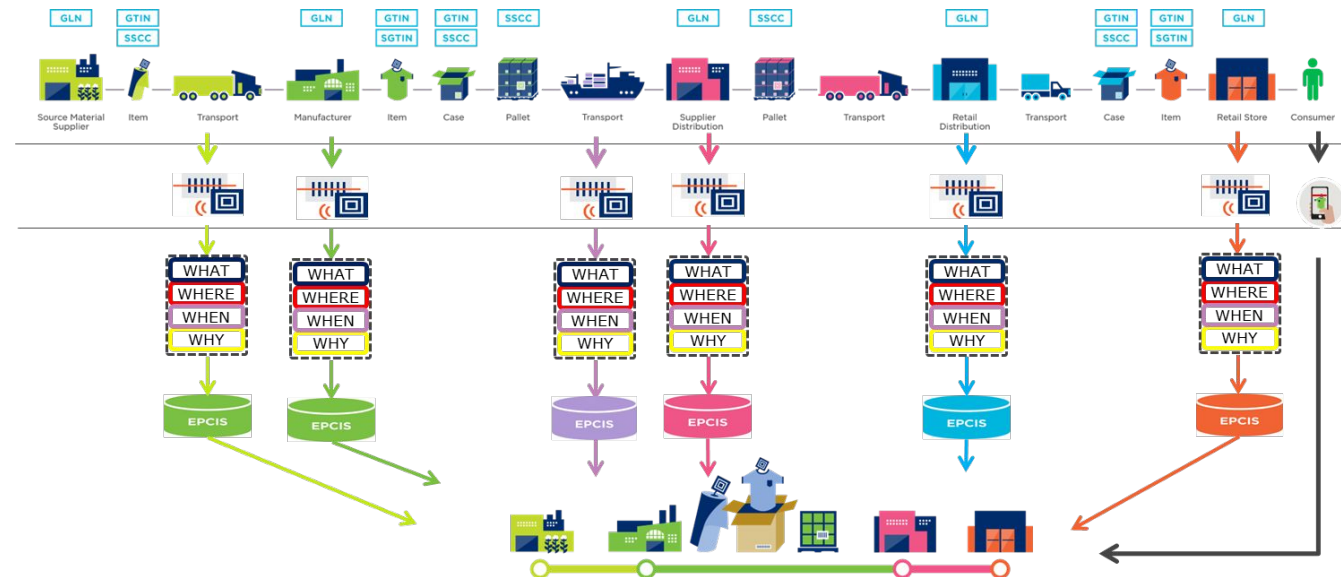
GLN GTIN SSCC GLN GTIN SGTIN GTIN SSCC SSCC GLN SSCC GLN GTIN SSCC GTIN SGTIN GLN

Source Material Supplier Item Transport Manufacturer Item Case Pallet Transport Supplier Distribution Pallet Transport Retail Distribution Transport Case Item Retail Store Consumer

WHAT
WHERE
WHEN
WHY

EPCIS

WHAT
WHERE
WHEN
WHY

EPCIS

WHAT
WHERE
WHEN
WHY

EPCIS

WHAT
WHERE
WHEN
WHY

EPCIS

WHAT
WHERE
WHEN
WHY

EPCIS

WHAT
WHERE
WHEN
WHY

EPCIS